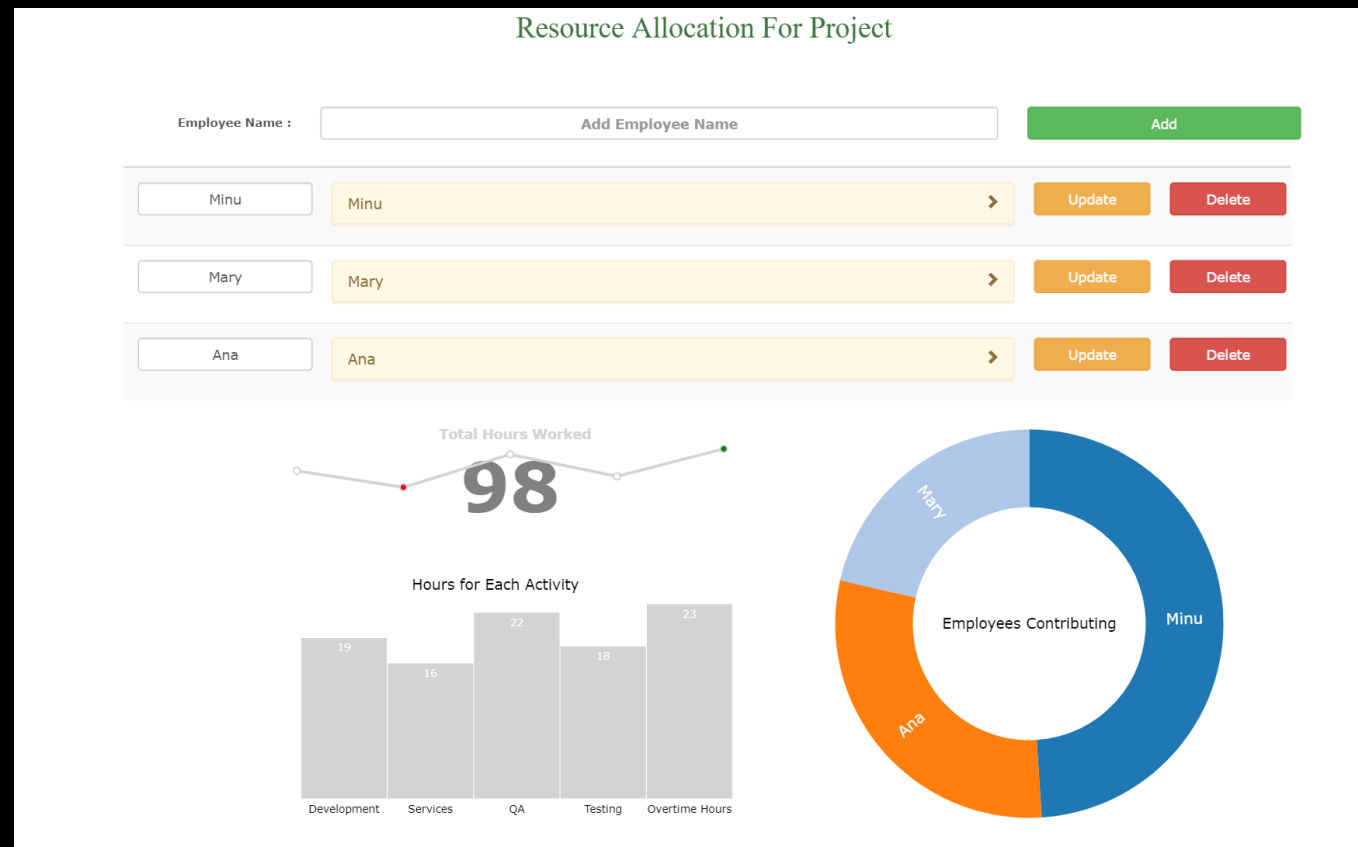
Resource Allocation For Project

Employee Name : Add Employee Name Add

Minu Minu Update Delete

Mary Mary Update Delete

Ana Ana Update Delete

Total Hours Worked

98

Hours for Each Activity

| Development | Services | QA | Testing | Overtime Hours |
|---|---|---|---|---|
| 19 | 16 | 22 | 18 | 23 |

Mary
Minu
Ana
Employees Contributing